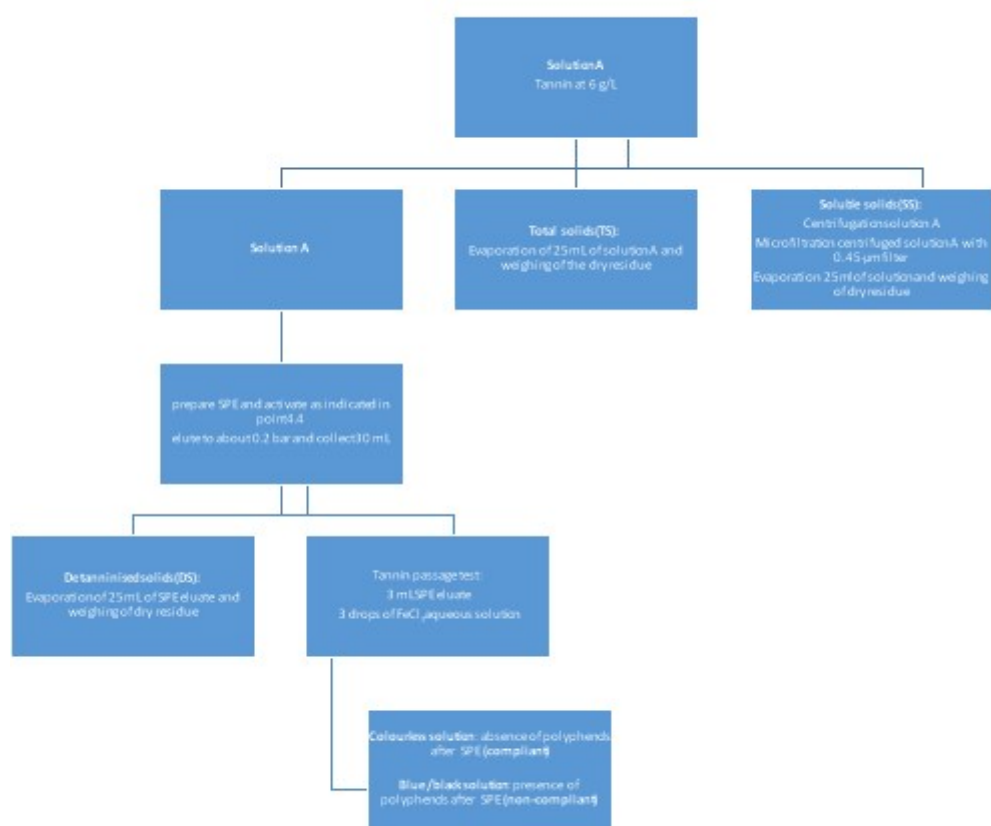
Solution A
Tannin at 6 g/L

Solution A

Total solids (TS):
Evaporation of 25 mL of solution A and weighing of the dry residue

Soluble solids (SS):
Centrifugation solution A
Microfiltration centrifuged solution A with 0.45 µm filter
Evaporation 25 ml of solution and weighing of dry residue

prepare SPE and activate as indicated in point 4.4
elute to about 0.2 bar and collect 30 mL

Detanninised solids (DS):
Evaporation of 25 mL of SPE eluate and weighing of dry residue

Tannin passage test:
3 mL SPE eluate
3 drops of $FeCl_3$ aqueous solution

Colourless solution: absence of polyphenols after SPE (compliant)

Blue/black solution: presence of polyphenols after SPE (non-compliant)